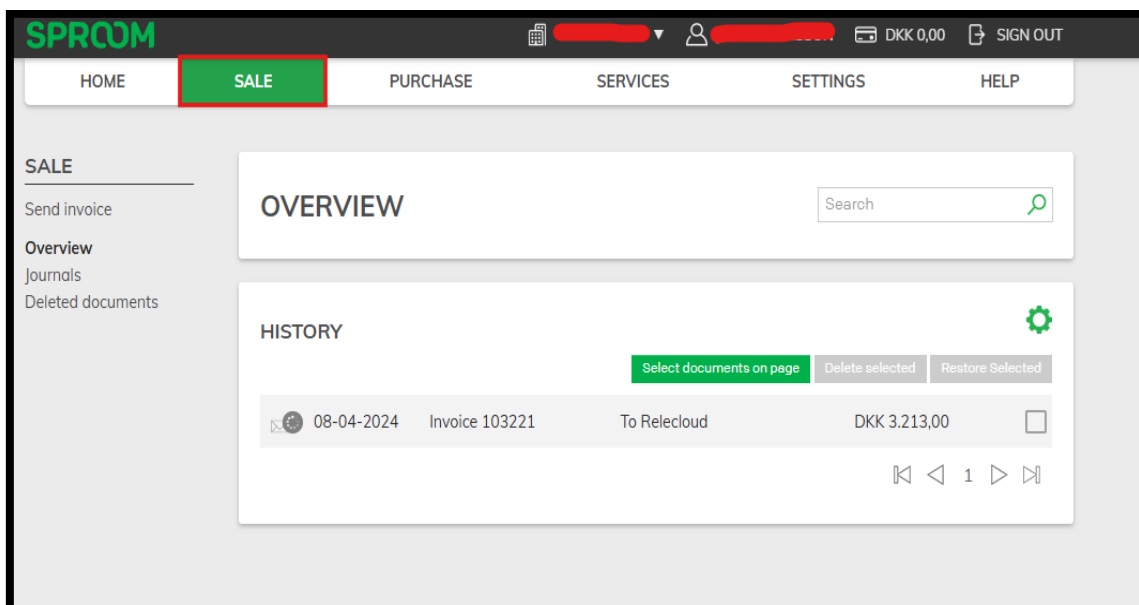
SPROOM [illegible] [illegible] DKK 0,00 SIGN OUT

HOME SALE PURCHASE SERVICES SETTINGS HELP

SALE

Send invoice

Overview

Journals

Deleted documents

OVERVIEW

Search

HISTORY

Select documents on page Delete selected Restore Selected

| 08-04-2024 | Invoice 103221 | To Relecloud | DKK 3.213,00 |
|---|---|---|---|

1